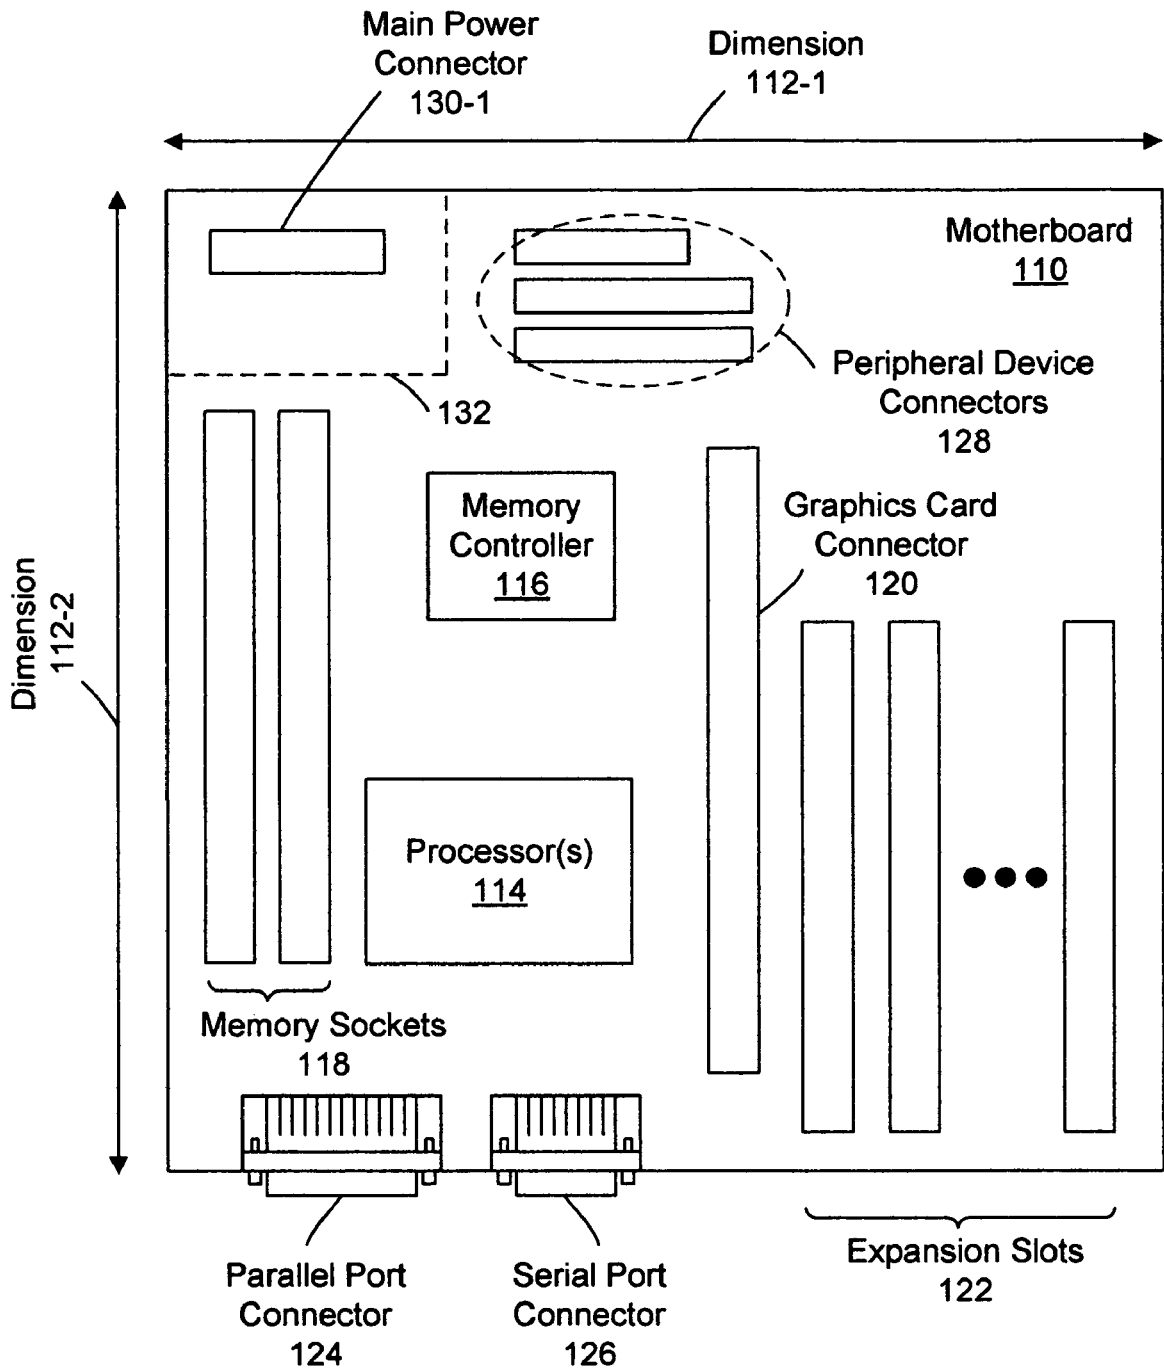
Main Power Connector 130-1

Dimension 112-1

Motherboard 110

Peripheral Device Connectors 128

132

Dimension 112-2

Memory Controller 116

Graphics Card Connector 120

Processor(s) 114

Memory Sockets 118

Parallel Port Connector 124

Serial Port Connector 126

Expansion Slots 122